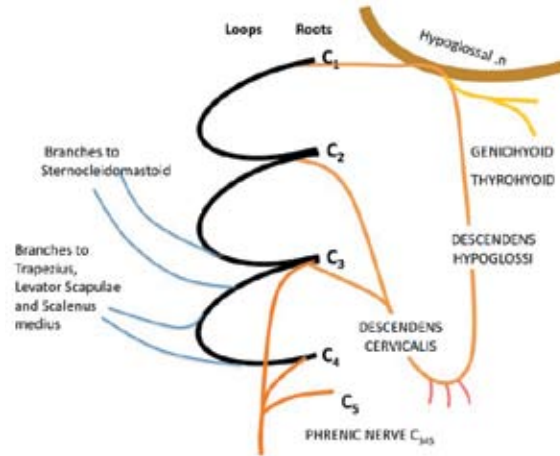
Loops Roots

$C_1$

Hypoglossal .n

$C_2$

Branches to Sternocleidomastoid

GENIOHYOID

THYROHYOID

DESCENDENS HYPOGLOSSI

Branches to Trapezius, Levator Scapulae and Scalenus medius

$C_3$

DESCENDENS CERVICALIS

$C_4$

$C_5$

PHRENIC NERVE $C_{345}$